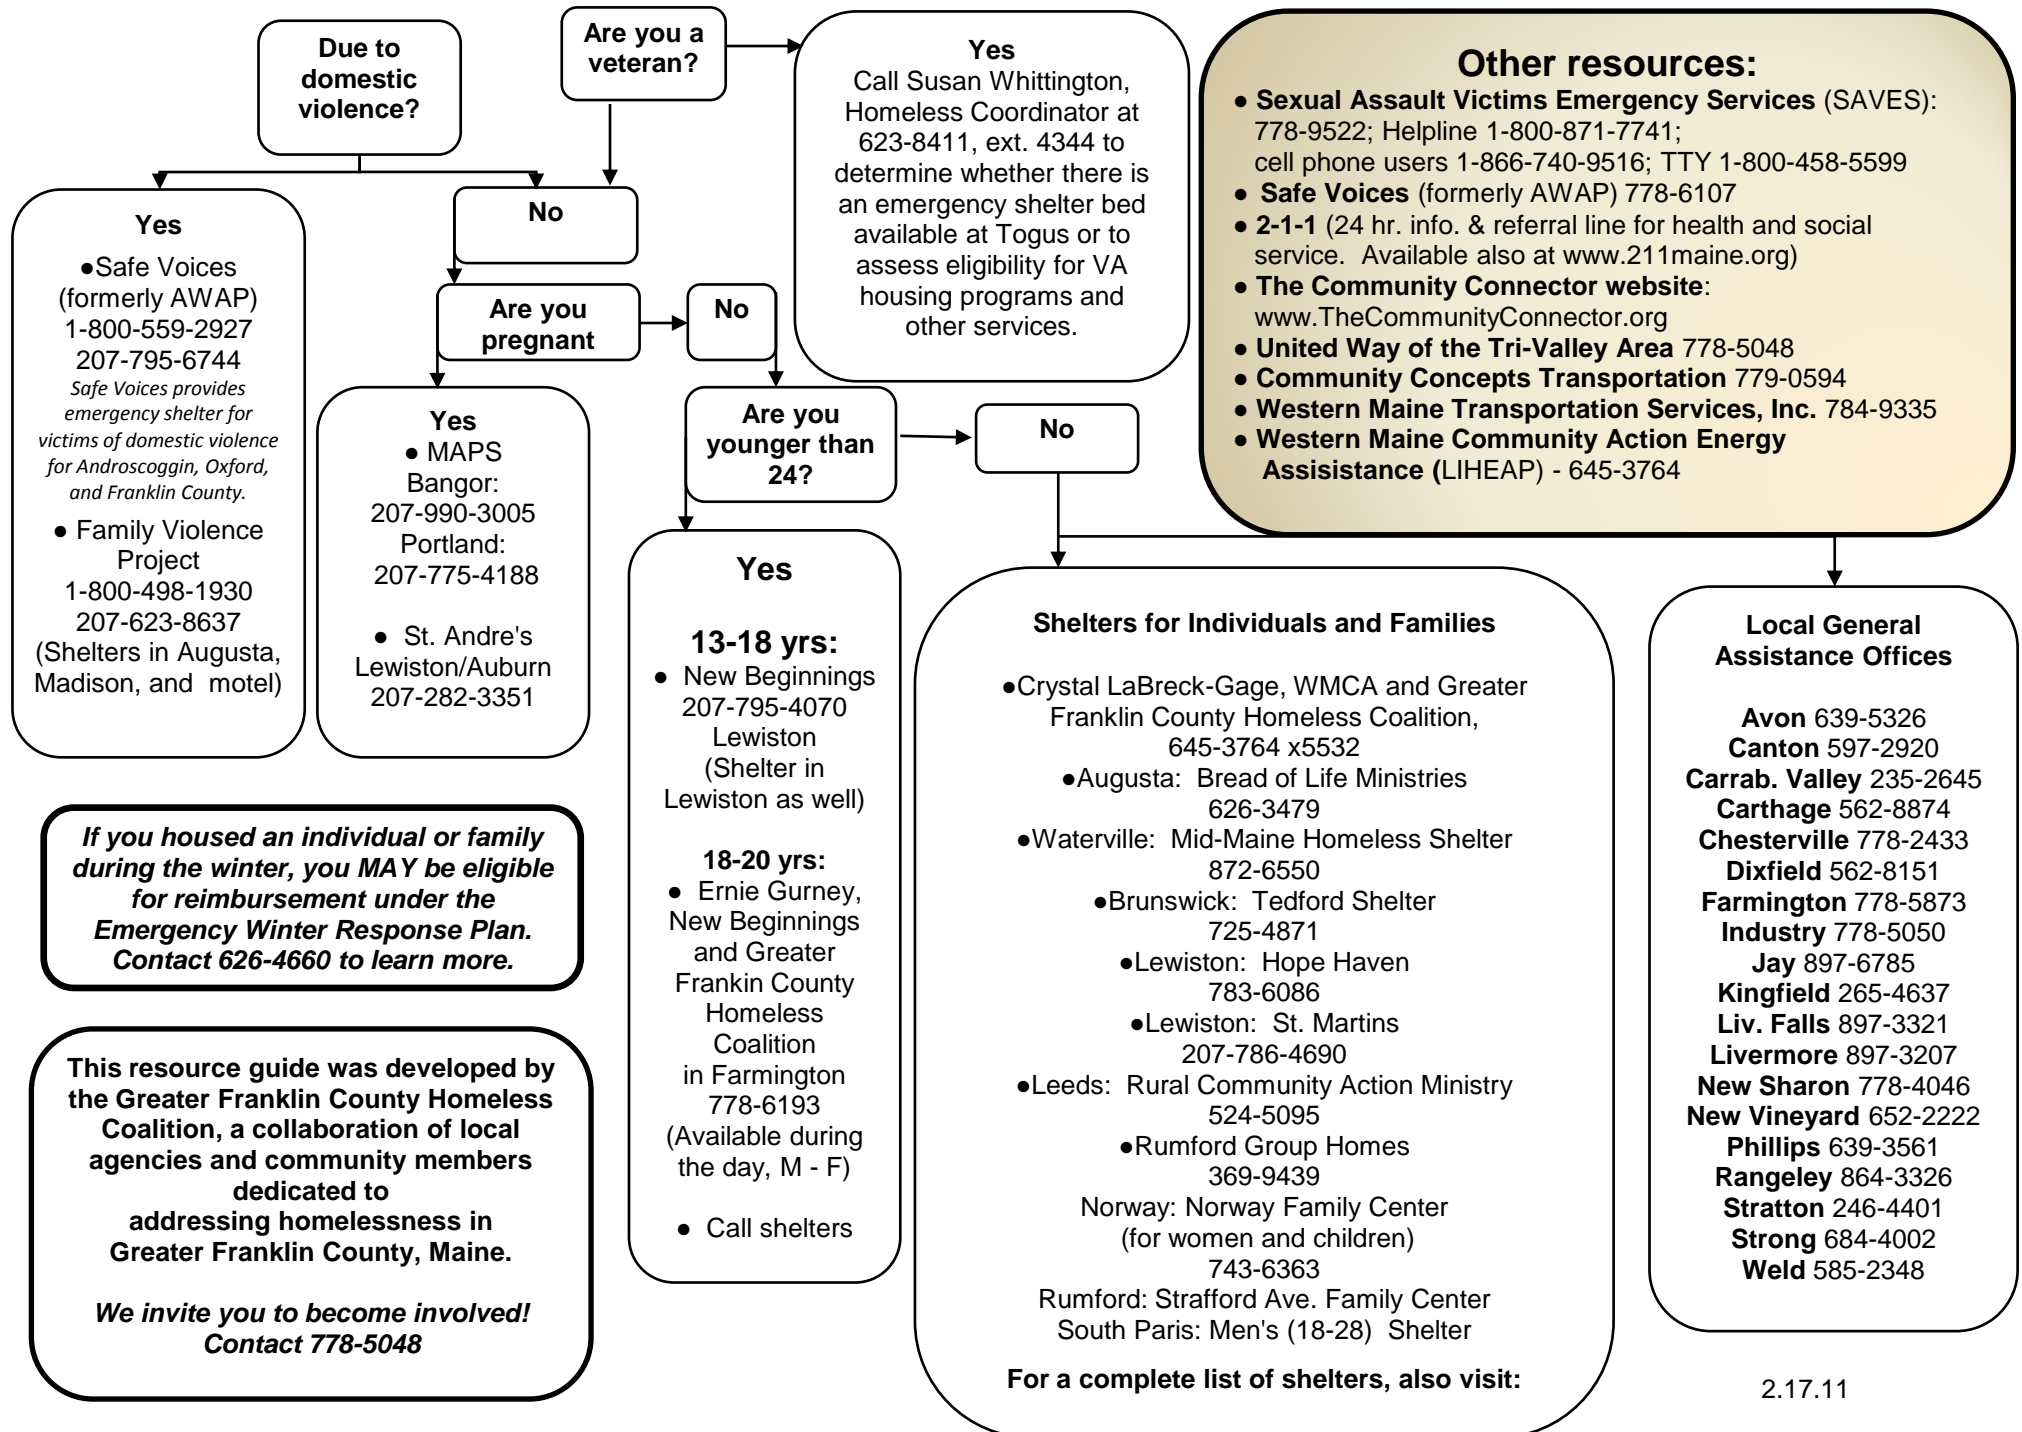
Due to domestic violence?

Are you a veteran?

Yes
Call Susan Whittington, Homeless Coordinator at 623-8411, ext. 4344 to determine whether there is an emergency shelter bed available at Togus or to assess eligibility for VA housing programs and other services.

Other resources:
• Sexual Assault Victims Emergency Services (SAVES): 778-9522; Helpline 1-800-871-7741; cell phone users 1-866-740-9516; TTY 1-800-458-5599
• Safe Voices (formerly AWAP) 778-6107
• 2-1-1 (24 hr. info. & referral line for health and social service. Available also at www.211maine.org)
• The Community Connector website: www.TheCommunityConnector.org
• United Way of the Tri-Valley Area 778-5048
• Community Concepts Transportation 779-0594
• Western Maine Transportation Services, Inc. 784-9335
• Western Maine Community Action Energy Assisistance (LIHEAP) - 645-3764

Yes
•Safe Voices (formerly AWAP) 1-800-559-2927 207-795-6744
Safe Voices provides emergency shelter for victims of domestic violence for Androscoggin, Oxford, and Franklin County.
• Family Violence Project 1-800-498-1930 207-623-8637 (Shelters in Augusta, Madison, and motel)

No

Are you pregnant

No

Yes
• MAPS
Bangor: 207-990-3005
Portland: 207-775-4188

• St. Andre's Lewiston/Auburn 207-282-3351

Are you younger than 24?

No

Yes

13-18 yrs:
• New Beginnings 207-795-4070 Lewiston (Shelter in Lewiston as well)

18-20 yrs:
• Ernie Gurney, New Beginnings and Greater Frankin County Homeless Coalition in Farmington 778-6193 (Available during the day, M - F)

• Call shelters

Shelters for Individuals and Families

•Crystal LaBreck-Gage, WMCA and Greater Franklin County Homeless Coalition, 645-3764 x5532
•Augusta: Bread of Life Ministries 626-3479
•Waterville: Mid-Maine Homeless Shelter 872-6550
•Brunswick: Tedford Shelter 725-4871
•Lewiston: Hope Haven 783-6086
•Lewiston: St. Martins 207-786-4690
•Leeds: Rural Community Action Ministry 524-5095
•Rumford Group Homes 369-9439
Norway: Norway Family Center (for women and children) 743-6363
Rumford: Strafford Ave. Family Center
South Paris: Men's (18-28) Shelter

For a complete list of shelters, also visit:

Local General Assistance Offices

Avon 639-5326
Canton 597-2920
Carrab. Valley 235-2645
Carthage 562-8874
Chesterville 778-2433
Dixfield 562-8151
Farmington 778-5873
Industry 778-5050
Jay 897-6785
Kingfield 265-4637
Liv. Falls 897-3321
Livermore 897-3207
New Sharon 778-4046
New Vineyard 652-2222
Phillips 639-3561
Rangeley 864-3326
Stratton 246-4401
Strong 684-4002
Weld 585-2348

If you housed an individual or family during the winter, you MAY be eligible for reimbursement under the Emergency Winter Response Plan. Contact 626-4660 to learn more.

This resource guide was developed by the Greater Franklin County Homeless Coalition, a collaboration of local agencies and community members dedicated to addressing homelessness in Greater Franklin County, Maine.

We invite you to become involved! Contact 778-5048

2.17.11